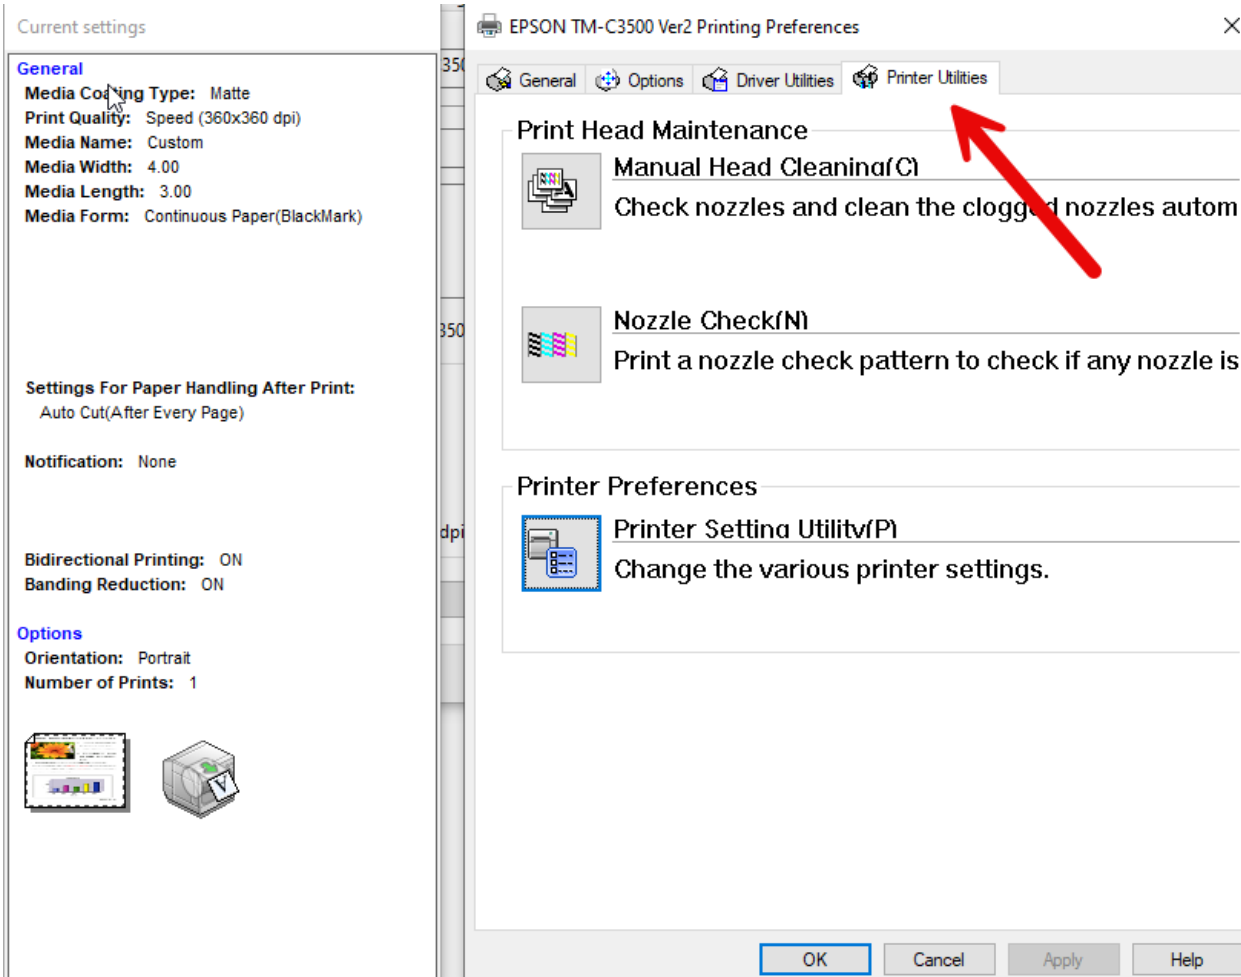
Current settings

General
Media Coating Type: Matte
Print Quality: Speed (360x360 dpi)
Media Name: Custom
Media Width: 4.00
Media Length: 3.00
Media Form: Continuous Paper(BlackMark)

Settings For Paper Handling After Print:
Auto Cut(After Every Page)

Notification: None

Bidirectional Printing: ON
Banding Reduction: ON

Options
Orientation: Portrait
Number of Prints: 1

350
350
dpi

EPSON TM-C3500 Ver2 Printing Preferences

General | Options | Driver Utilities | Printer Utilities

Print Head Maintenance

Manual Head Cleaning(C)
Check nozzles and clean the clogg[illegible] nozzles autom

Nozzle Check(N)
Print a nozzle check pattern to check if any nozzle is

Printer Preferences

Printer Setting Utility(P)
Change the various printer settings.

OK | Cancel | Apply | Help